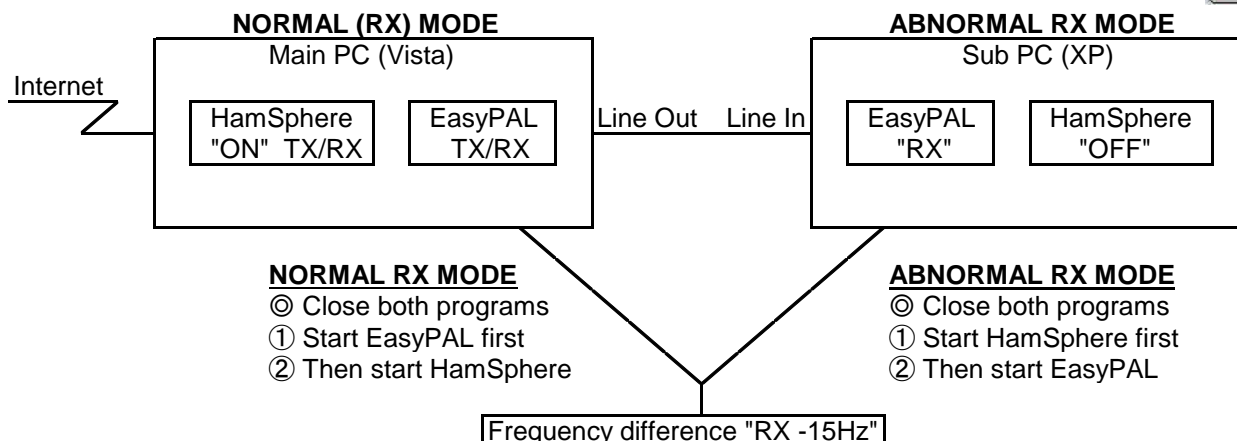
NORMAL (RX) MODE

Main PC (Vista)

Internet

HamSphere "ON" TX/RX

EasyPAL TX/RX

Line Out

Line In

ABNORMAL RX MODE

Sub PC (XP)

EasyPAL "RX"

HamSphere "OFF"

NORMAL RX MODE
◎ Close both programs
① Start EasyPAL first
② Then start HamSphere

ABNORMAL RX MODE
◎ Close both programs
① Start HamSphere first
② Then start EasyPAL

Frequency difference "RX -15Hz"